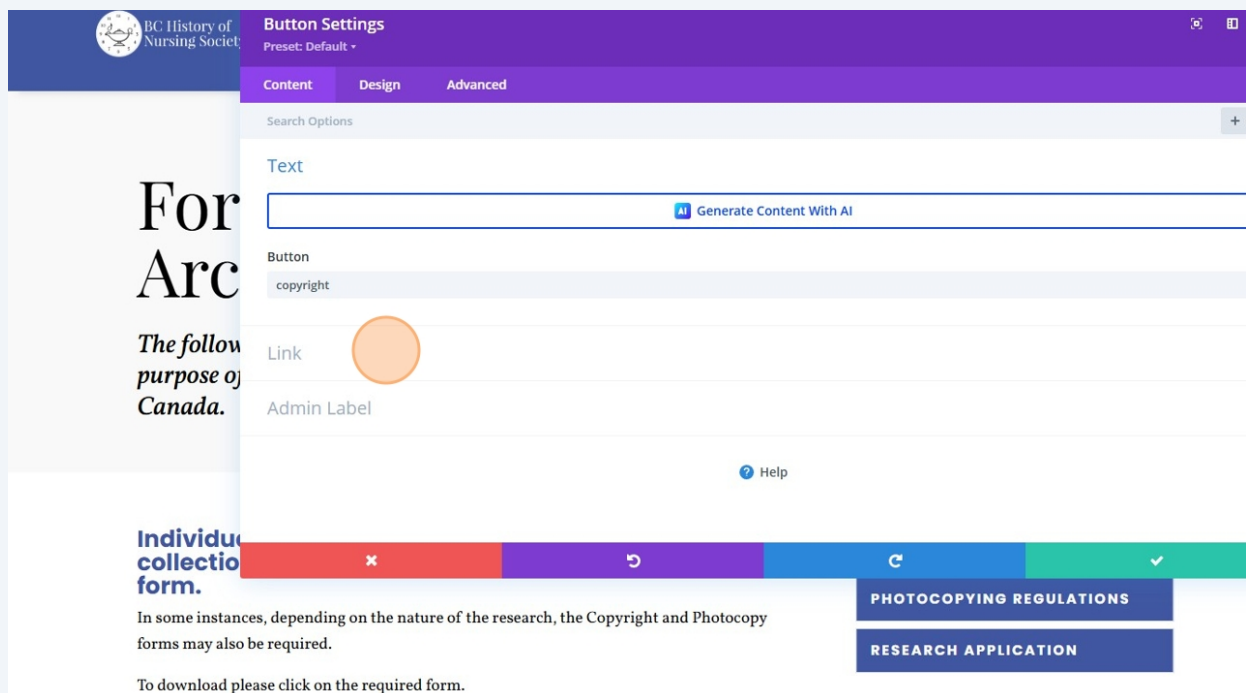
BC History of Nursing Society

Button Settings
Preset: Default ▾

Content
Design
Advanced

Search Options

+

Text

AI Generate Content With AI

Button

copyright

Link

Admin Label

Help

For
Arc

The follow
purpose o
Canada.

Individu
collectio
form.

PHOTOCOPYING REGULATIONS

RESEARCH APPLICATION

In some instances, depending on the nature of the research, the Copyright and Photocopy forms may also be required.

To download please click on the required form.